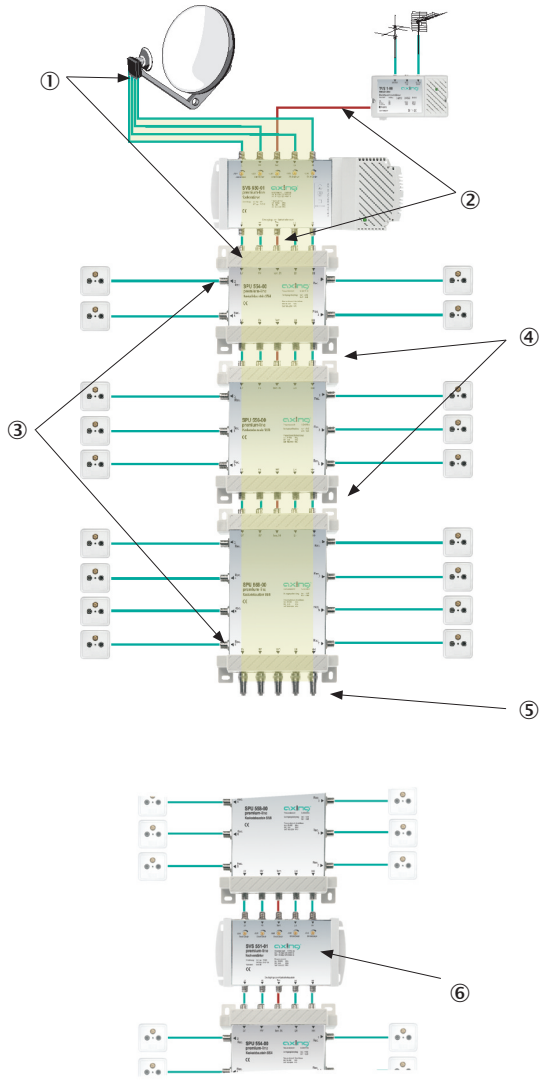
①
②
③
④
⑤
⑥
SVS 530-01
premiumline
Verteilstation
CE
axing
SPU 534-00
premiumline
Verteilstation
CE
axing
SPU 556-00
premiumline
CE
axing
SPU 508-00
premiumline
CE
axing
TVS 1-00
axing
SPU 508-00
premiumline
axing
SVS 501-01
premiumline
axing
SPU 504-00
premiumline
axing